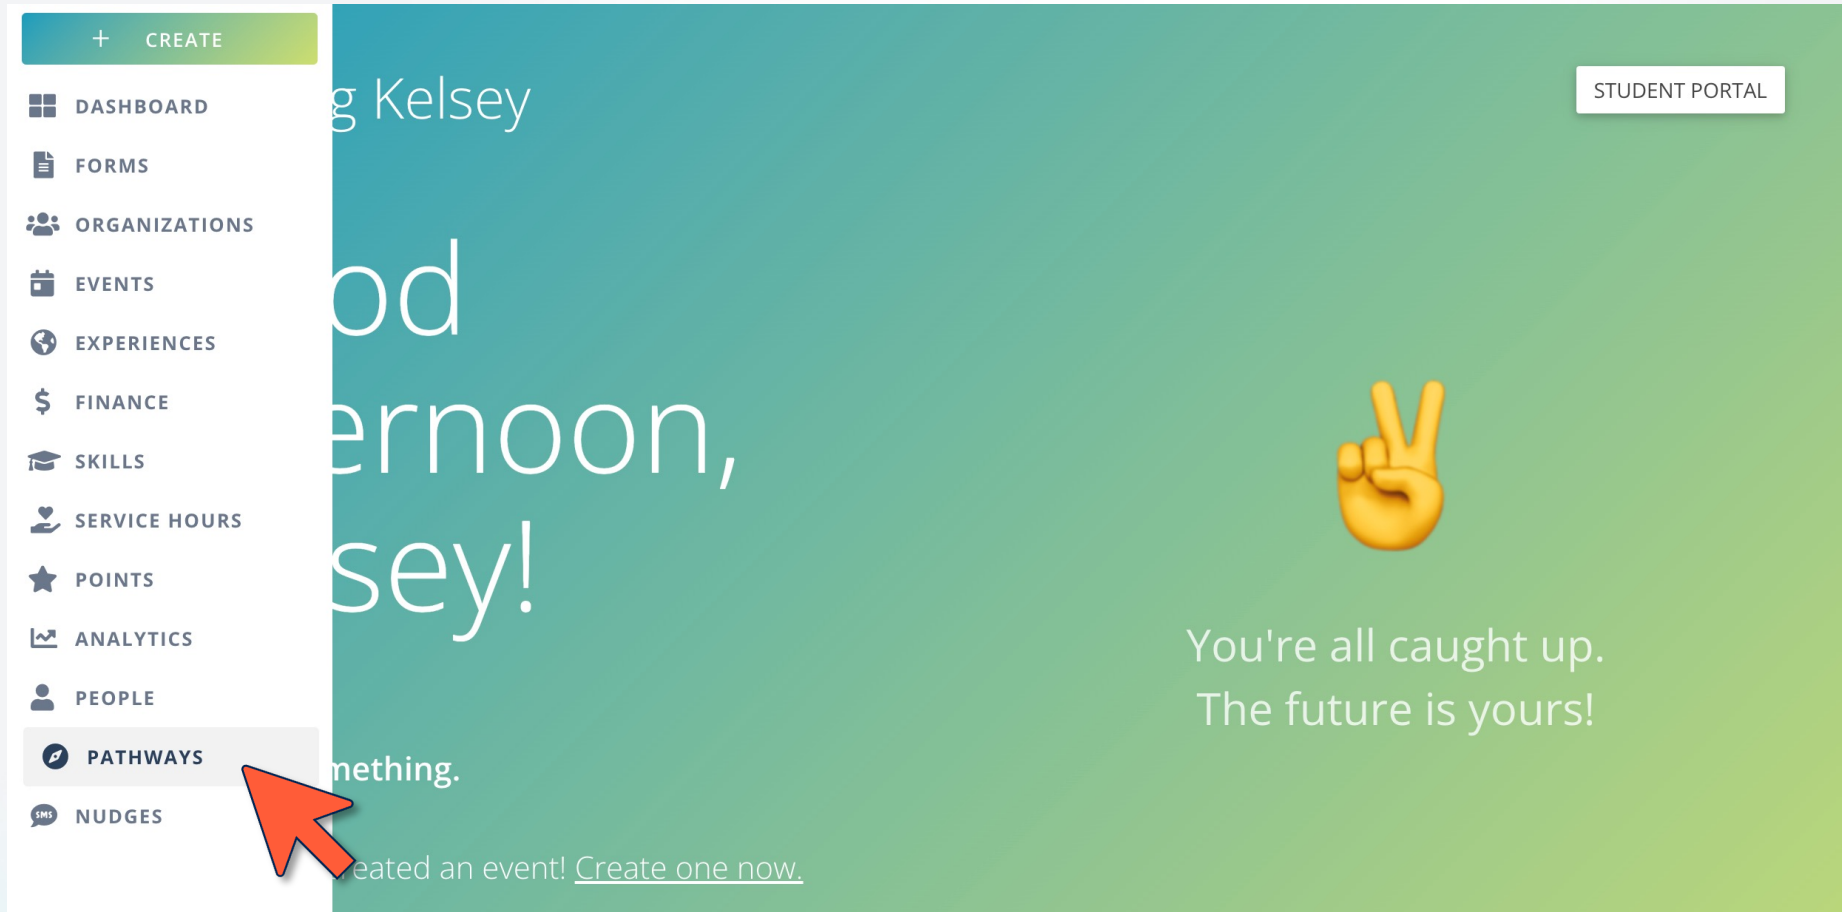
+ CREATE

DASHBOARD

FORMS

ORGANIZATIONS

EVENTS

EXPERIENCES

FINANCE

SKILLS

SERVICE HOURS

POINTS

ANALYTICS

PEOPLE

PATHWAYS

NUDGES

g Kelsey

STUDENT PORTAL

od ernoon, sey!

mething.

eated an event! Create one now.

You're all caught up. The future is yours!